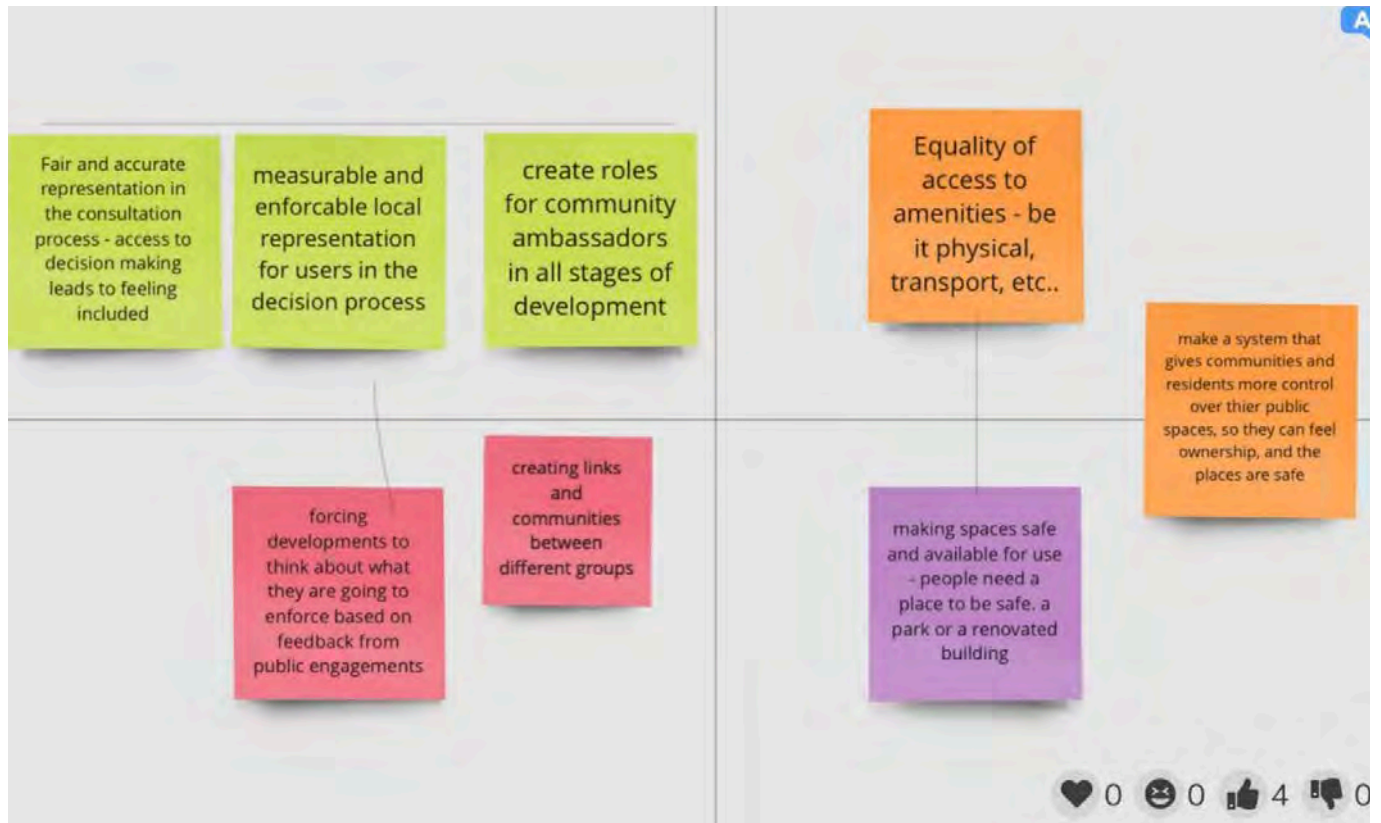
A

Fair and accurate representation in the consultation process - access to decision making leads to feeling included

measurable and enforcable local representation for users in the decision process

create roles for community ambassadors in all stages of development

Equality of access to amenities - be it physical, transport, etc..

make a system that gives communities and residents more control over thier public spaces, so they can feel ownership, and the places are safe

forcing developments to think about what they are going to enforce based on feedback from public engagements

creating links and communities between different groups

making spaces safe and available for use - people need a place to be safe. a park or a renovated building

0 0 4 0